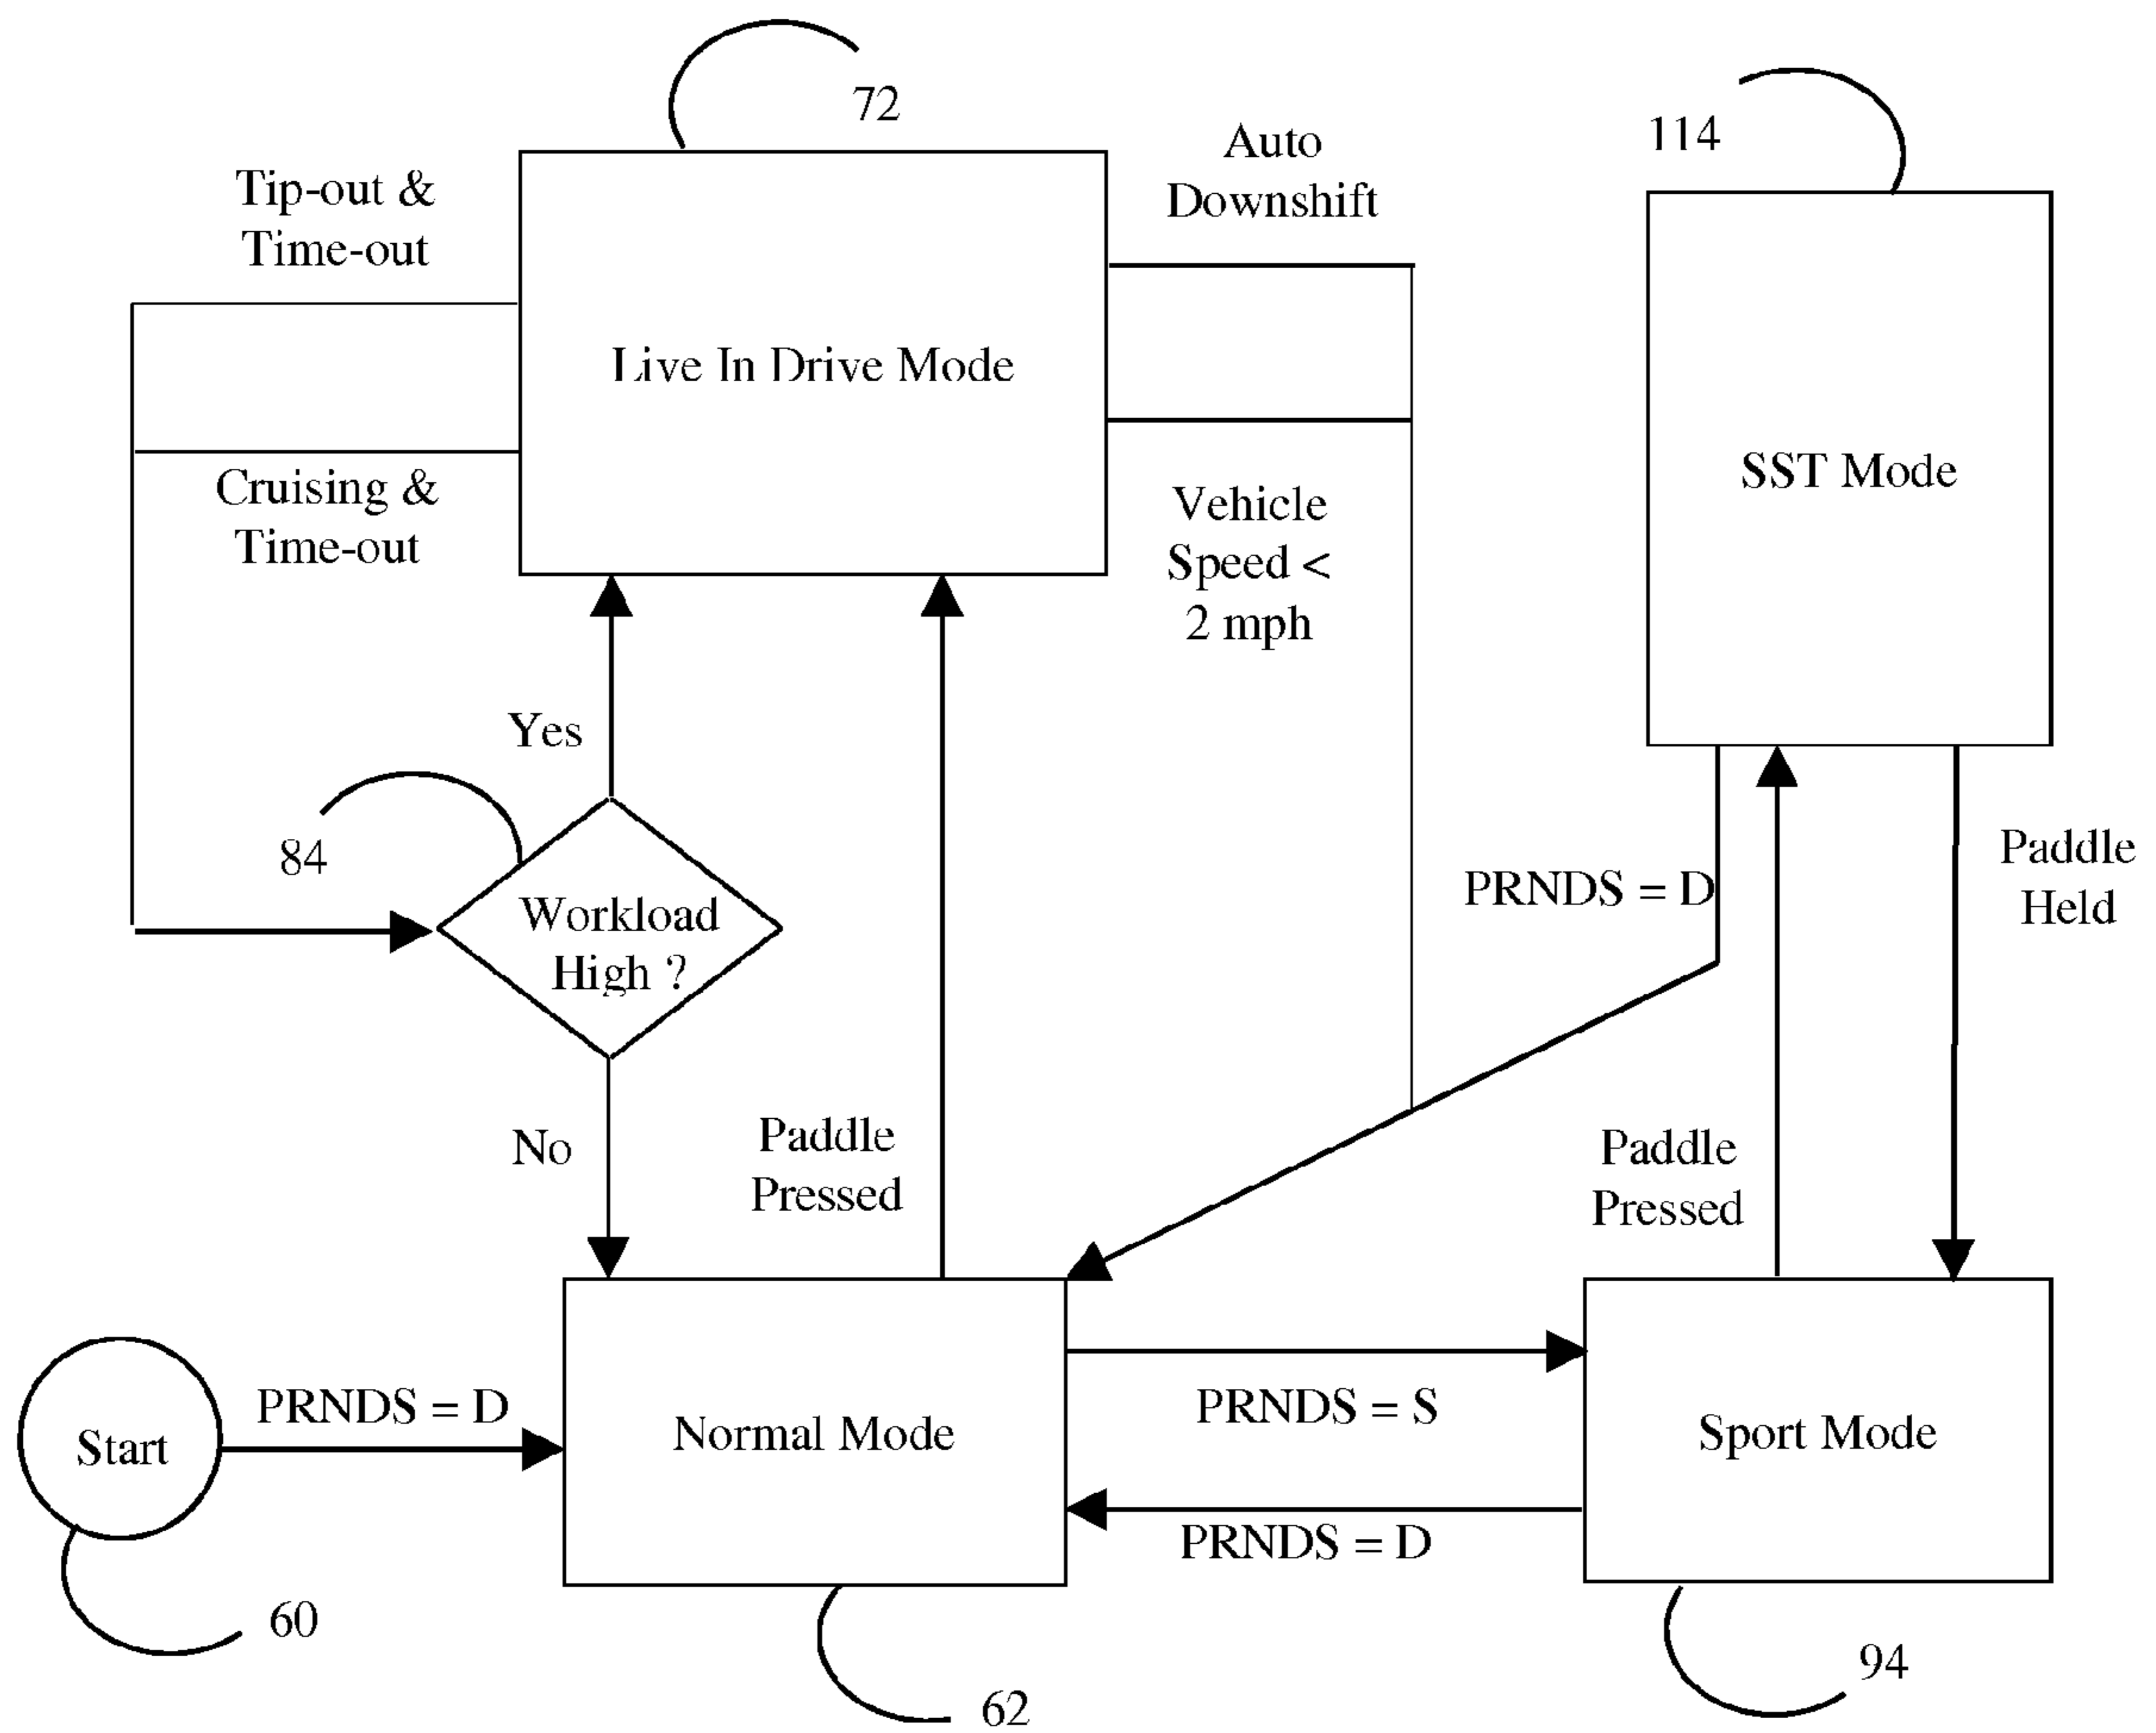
72

Tip-out & Time-out

Live In Drive Mode

Auto Downshift

114

SST Mode

Cruising & Time-out

Vehicle Speed < 2 mph

Yes

84

Workload High ?

PRNDS = D

Paddle Held

No

Paddle Pressed

Paddle Pressed

Start

PRNDS = D

Normal Mode

PRNDS = S

Sport Mode

PRNDS = D

60

62

94